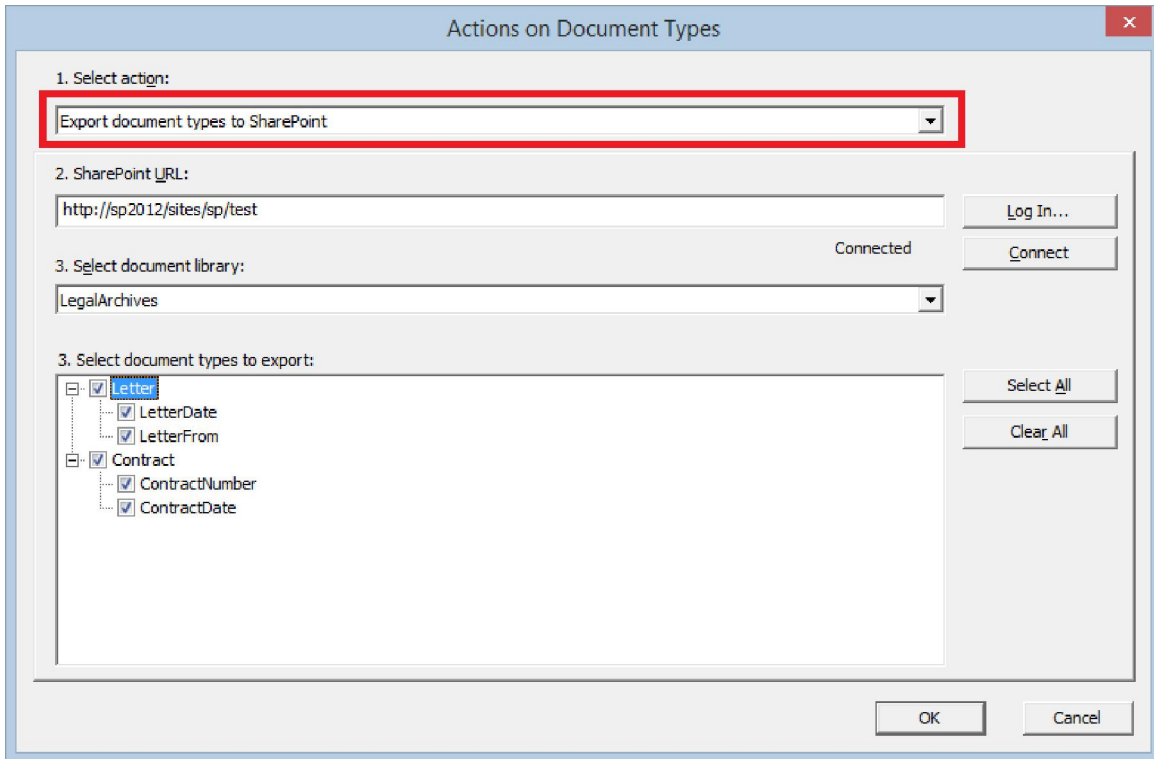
Actions on Document Types

1. Select action:

Export document types to SharePoint

2. SharePoint URL:

http://sp2012/sites/sp/test

Log In...

Connected

Connect

3. Select document library:

LegalArchives

3. Select document types to export:

Letter
LetterDate
LetterFrom
Contract
ContractNumber
ContractDate

Select All

Clear All

OK

Cancel